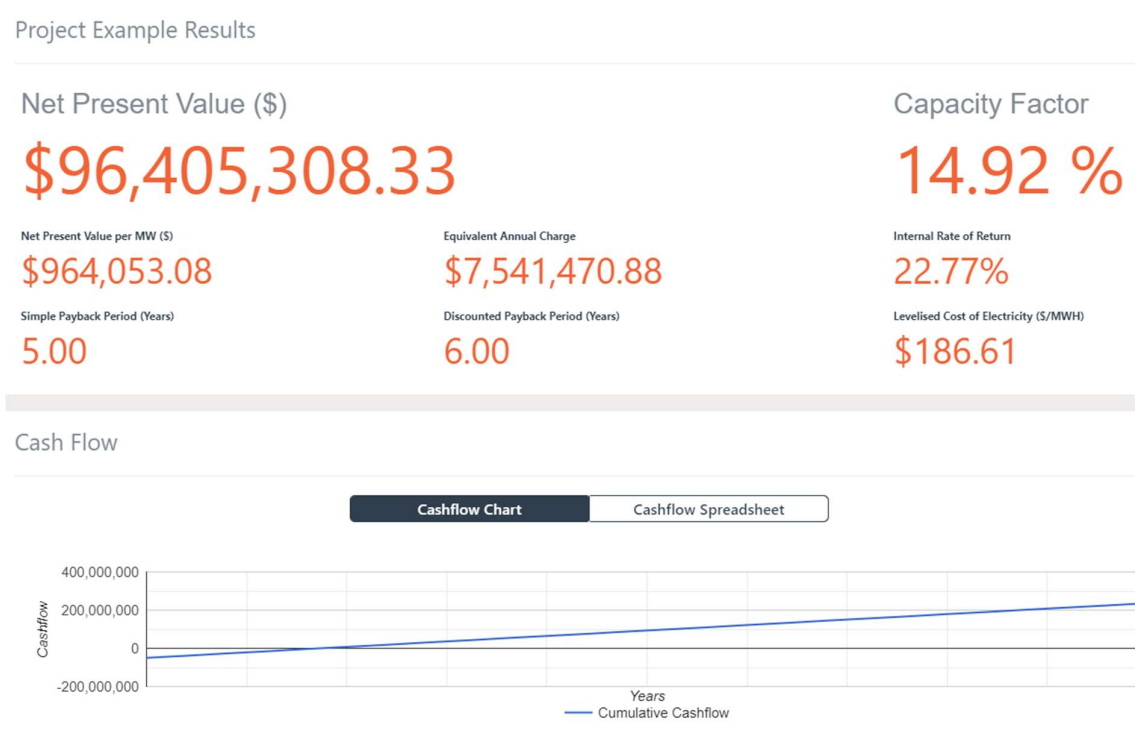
Project Example Results

Net Present Value ($)

$96,405,308.33

Capacity Factor

14.92 %

Net Present Value per MW ($)

$964,053.08

Equivalent Annual Charge

$7,541,470.88

Internal Rate of Return

22.77%

Simple Payback Period (Years)

5.00

Discounted Payback Period (Years)

6.00

Levelised Cost of Electricity ($/MWH)

$186.61

Cash Flow

Cashflow Chart

Cashflow Spreadsheet

400,000,000
200,000,000
0
-200,000,000

Cashflow

Years

Cumulative Cashflow